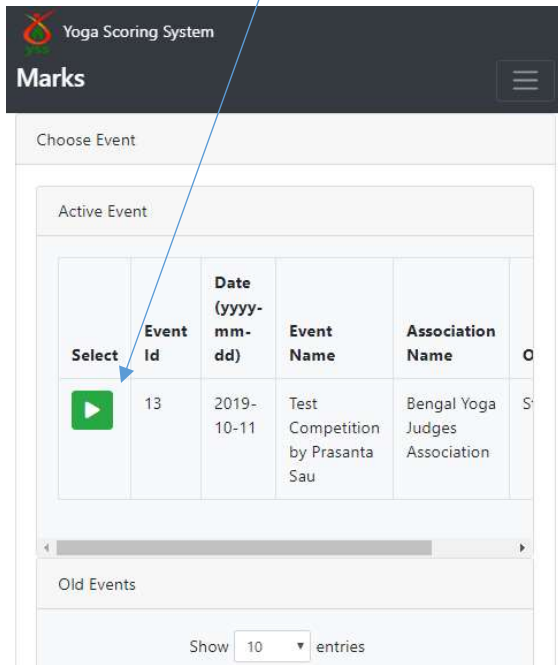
Yoga Scoring System

Marks

Choose Event

Active Event

| Select | Event Id | Date (yyyy-mm-dd) | Event Name | Association Name | O |
|---|---|---|---|---|---|
| ▶ | 13 | 2019-10-11 | Test Competition by Prasanta Sau | Bengal Yoga Judges Association | S |

Old Events

Show 10 entries